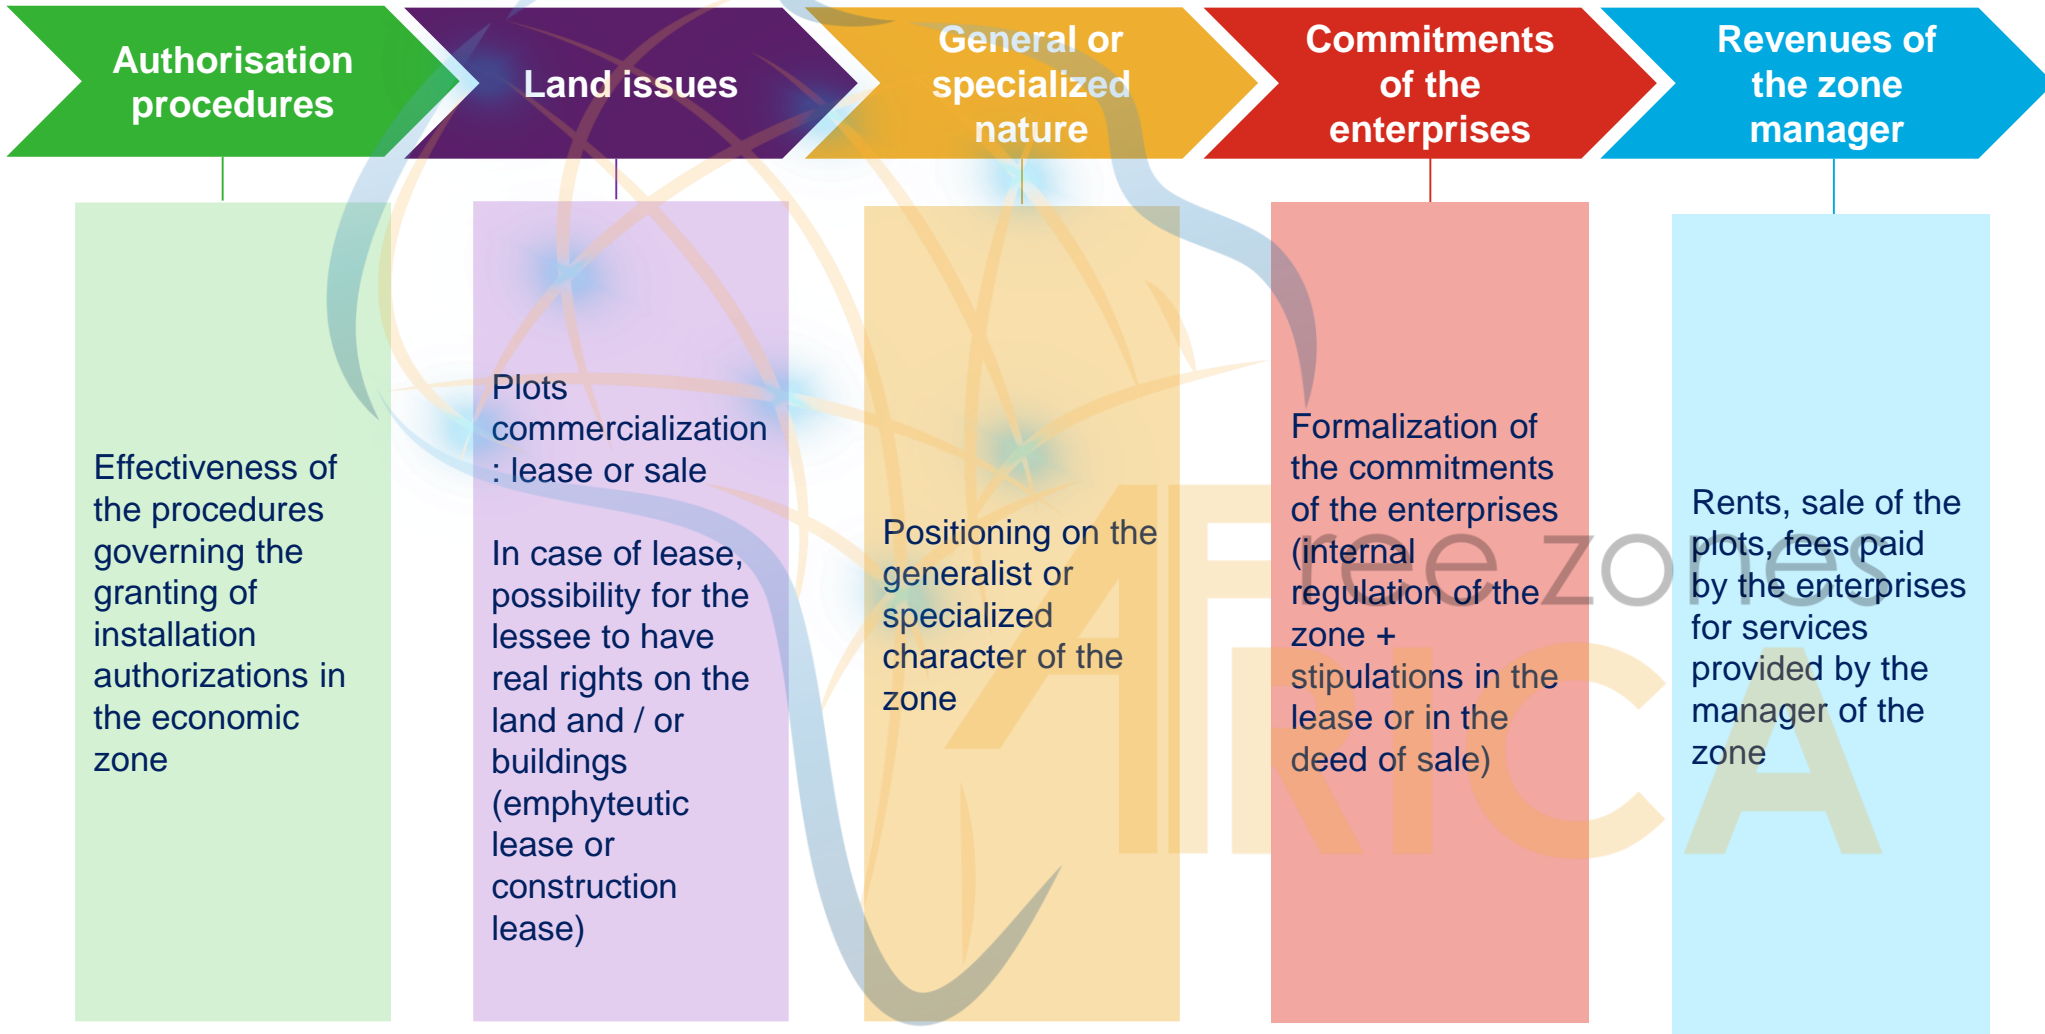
Authorisation procedures

Effectiveness of the procedures governing the granting of installation authorizations in the economic zone

Land issues

Plots commercialization : lease or sale

In case of lease, possibility for the lessee to have real rights on the land and / or buildings (emphyteutic lease or construction lease)

General or specialized nature

Positioning on the generalist or specialized character of the zone

Commitments of the enterprises

Formalization of the commitments of the enterprises (internal regulation of the zone + stipulations in the lease or in the deed of sale)

Revenues of the zone manager

Rents, sale of the plots, fees paid by the enterprises for services provided by the manager of the zone

Africa free zones